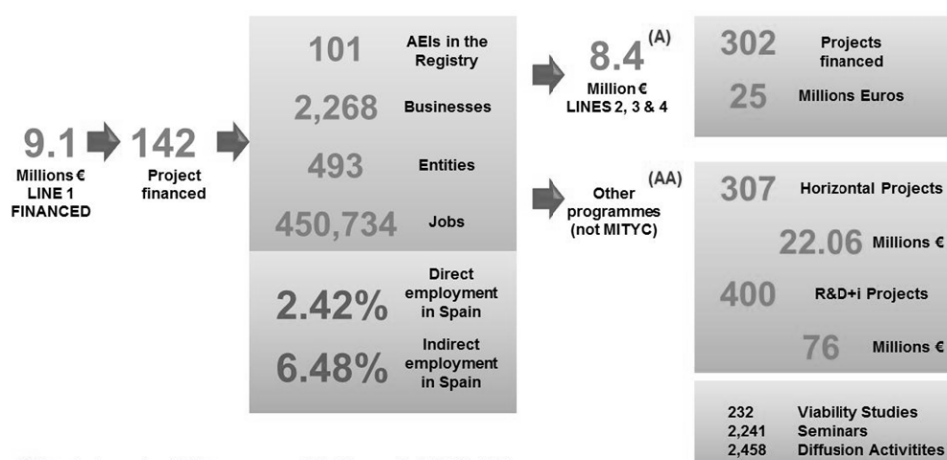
9.1
Millions €
LINE 1
FINANCED

142
Project
financed

101 AEIs in the Registry
2,268 Businesses
493 Entities
450,734 Jobs

2.42% Direct employment in Spain
6.48% Indirect employment in Spain

8.4$^{(A)}$
Million €
LINES 2, 3 & 4

302 Projects financed
25 Millions Euros

Other programmes (not MITYC) (AA)

307 Horizontal Projects
22.06 Millions €
400 R&D+i Projects
76 Millions €

232 Viability Studies
2,241 Seminars
2,458 Diffusion Activitites